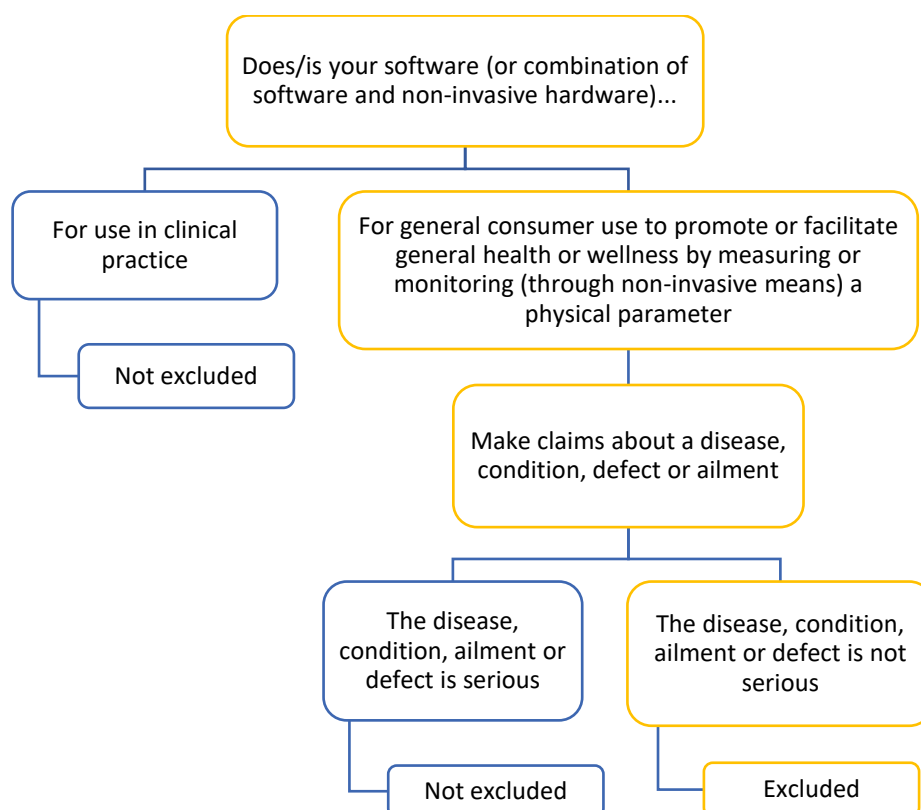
Does/is your software (or combination of software and non-invasive hardware)...

For use in clinical practice

Not excluded

For general consumer use to promote or facilitate general health or wellness by measuring or monitoring (through non-invasive means) a physical parameter

Make claims about a disease, condition, defect or ailment

The disease, condition, ailment or defect is serious

Not excluded

The disease, condition, ailment or defect is not serious

Excluded